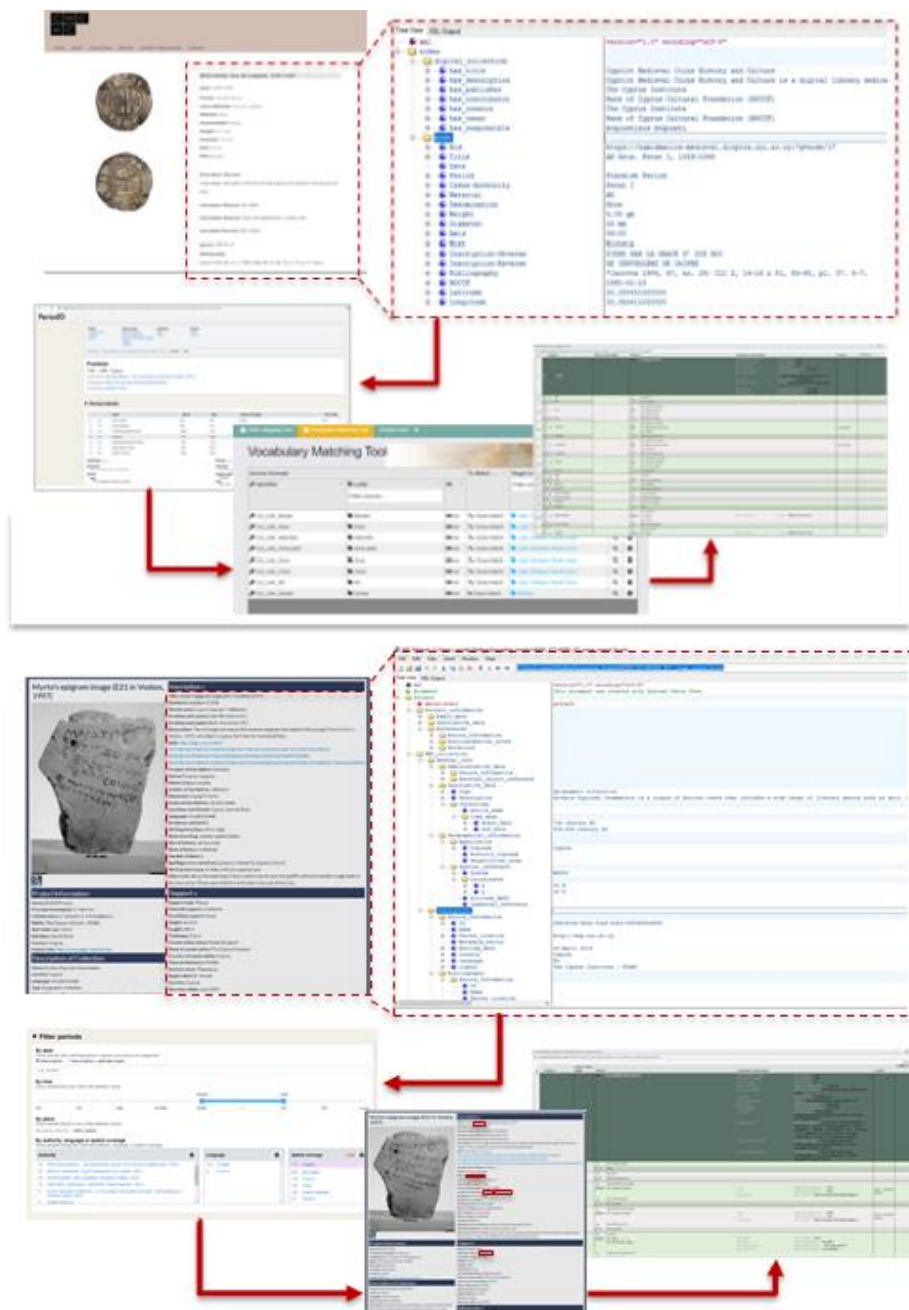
Tree View XML Output

Cyprus Medieval Coins History and Culture
Cyprus Medieval Coins History and Culture is a Digital Library
The Cyprus Institute
Bank of Cyprus Cultural Foundation (BOCCF)
The Cyprus Institute
Bank of Cyprus Cultural Foundation (BOCCF)

has_title
has_description
has_publisher
has_contributor
has_creator
has_owner
has_responsible

Title
Date
Period
Issue Authority
Material
Denomination
Weight
Diameter
Axis
Mint
Inscription Obverse
Inscription Reverse
Bibliography
BOCCF
Latitude
Longitude

Frankish Period
Peter I
AR
Gros
4.50 gm
28 mm
Nicosia

PeriodO

Vocabulary Matching Tool

Myrto's epigram Image (E21 in Voskos, 1997)

Description

Project Information

Description of Collection

Filter periods

By text

By time

By place

By authority, language or spatial coverage

Authority

Language

Spatial coverage

Myrto's epigram Image (E21 in Voskos, 1997)